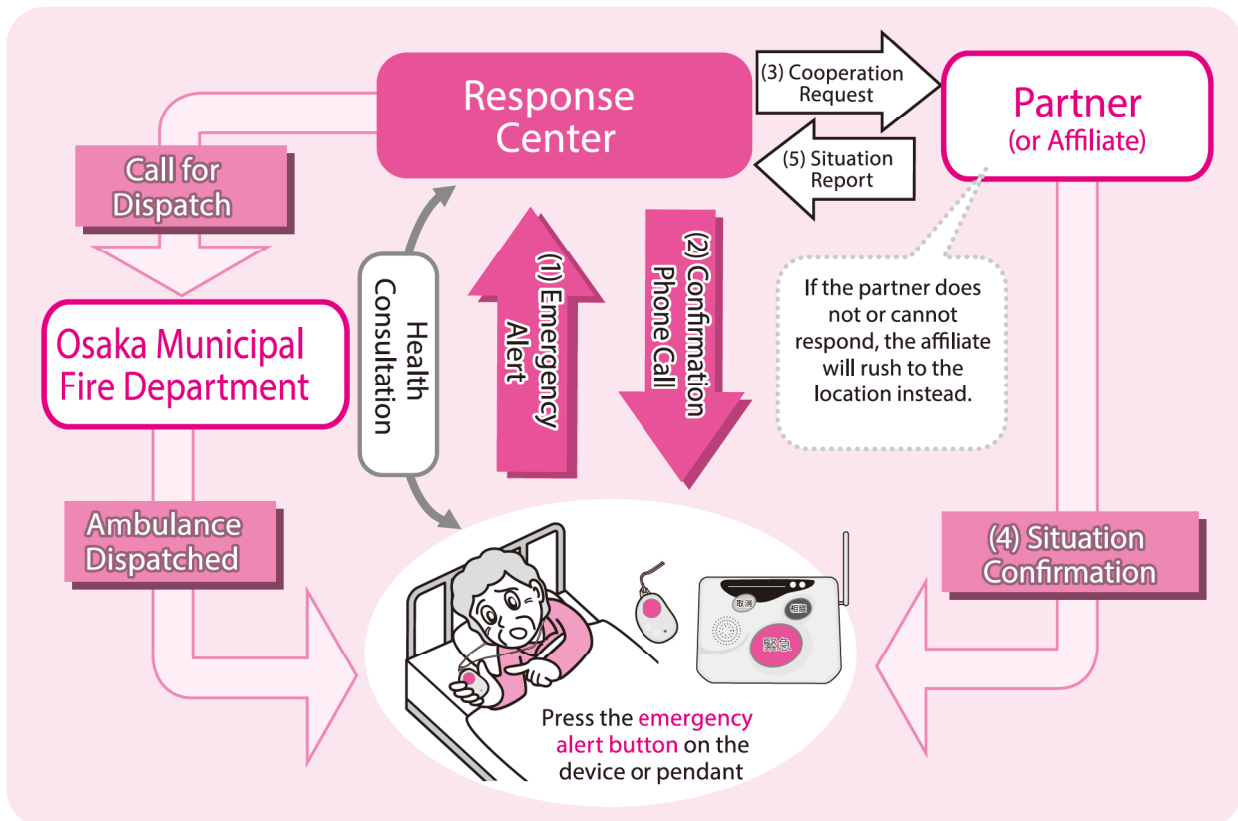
Response Center

(3) Cooperation Request

(5) Situation Report

Partner (or Affiliate)

Call for Dispatch

Osaka Municipal Fire Department

Health Consultation

(1) Emergency Alert

(2) Confirmation Phone Call

If the partner does not or cannot respond, the affiliate will rush to the location instead.

Ambulance Dispatched

(4) Situation Confirmation

取消

相談

緊急

Press the emergency alert button on the device or pendant